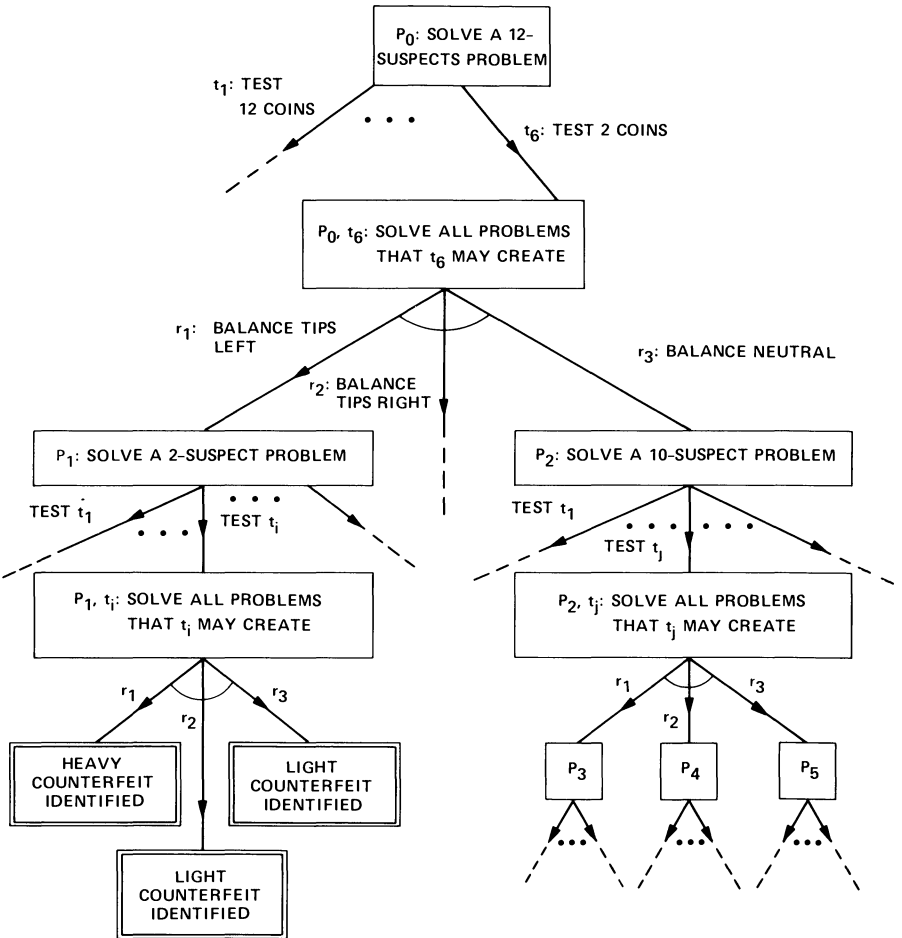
$P_0$: SOLVE A 12-SUSPECTS PROBLEM

$t_1$: TEST 12 COINS

• • •

$t_6$: TEST 2 COINS

$P_0$, $t_6$: SOLVE ALL PROBLEMS THAT $t_6$ MAY CREATE

$r_1$: BALANCE TIPS LEFT

$r_2$: BALANCE TIPS RIGHT

$r_3$: BALANCE NEUTRAL

$P_1$: SOLVE A 2-SUSPECT PROBLEM

TEST $t_1$

• • •

• • •

TEST $t_i$

$P_2$: SOLVE A 10-SUSPECT PROBLEM

TEST $t_1$

• • • • • •

TEST $t_j$

$P_1$, $t_i$: SOLVE ALL PROBLEMS THAT $t_i$ MAY CREATE

$P_2$, $t_j$: SOLVE ALL PROBLEMS THAT $t_j$ MAY CREATE

$r_1$

$r_2$

$r_3$

HEAVY COUNTERFEIT IDENTIFIED

LIGHT COUNTERFEIT IDENTIFIED

LIGHT COUNTERFEIT IDENTIFIED

$r_1$

$r_2$

$r_3$

$P_3$

$P_4$

$P_5$

•••

•••

•••